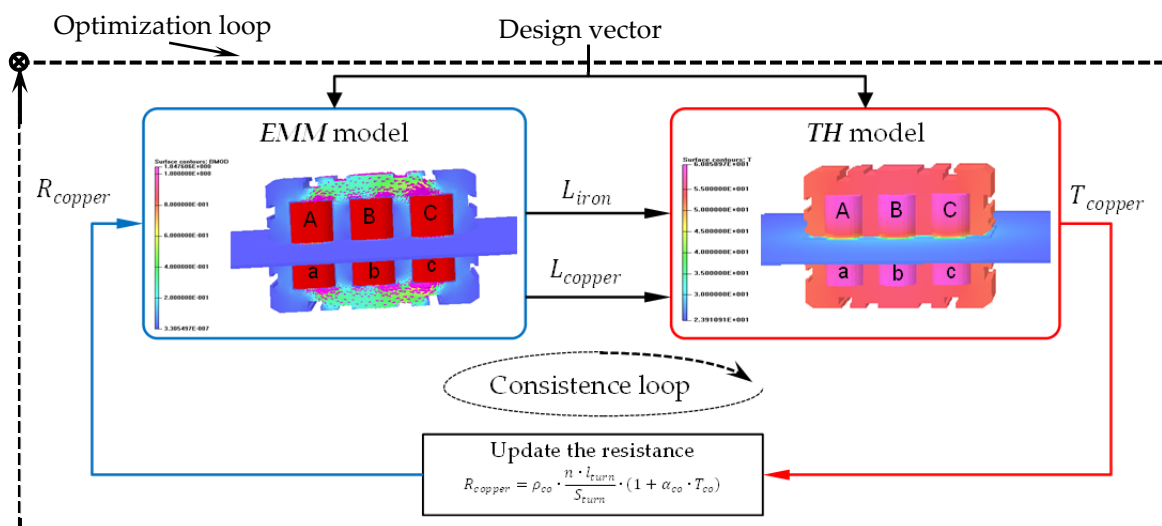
Optimization loop

Design vector

$EMM$ model

Surface contours: BMOD
1.047606E+000
8.000000E-001
6.000000E-001
4.000000E-001
2.000000E-001
3.305497E-007

A B C
a b c

$TH$ model

Surface contours: T
6.085897E+001
5.500000E+001
5.000000E+001
4.500000E+001
4.000000E+001
3.500000E+001
3.000000E+001
2.391091E+001

A B C
a b c

$R_{copper}$

$L_{iron}$

$L_{copper}$

$T_{copper}$

Consistence loop

Update the resistance

$R_{copper} = \rho_{co} \cdot \frac{n \cdot l_{turn}}{S_{turn}} \cdot (1 + \alpha_{co} \cdot T_{co})$